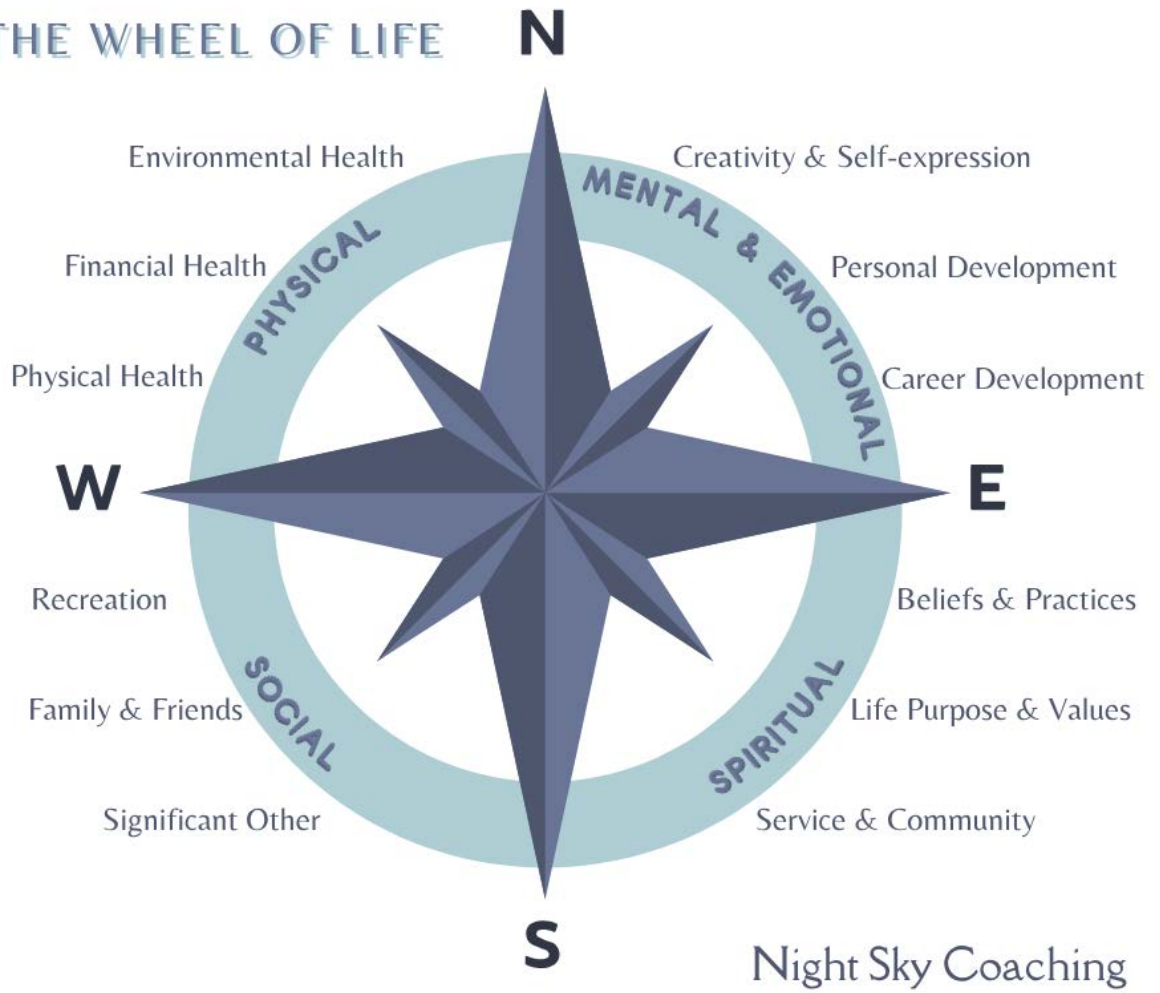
THE WHEEL OF LIFE

N

Environmental Health

Financial Health

Physical Health

PHYSICAL

Creativity & Self-expression

Personal Development

Career Development

MENTAL & EMOTIONAL

W

E

Recreation

Family & Friends

Significant Other

SOCIAL

Beliefs & Practices

Life Purpose & Values

Service & Community

SPIRITUAL

S

Night Sky Coaching